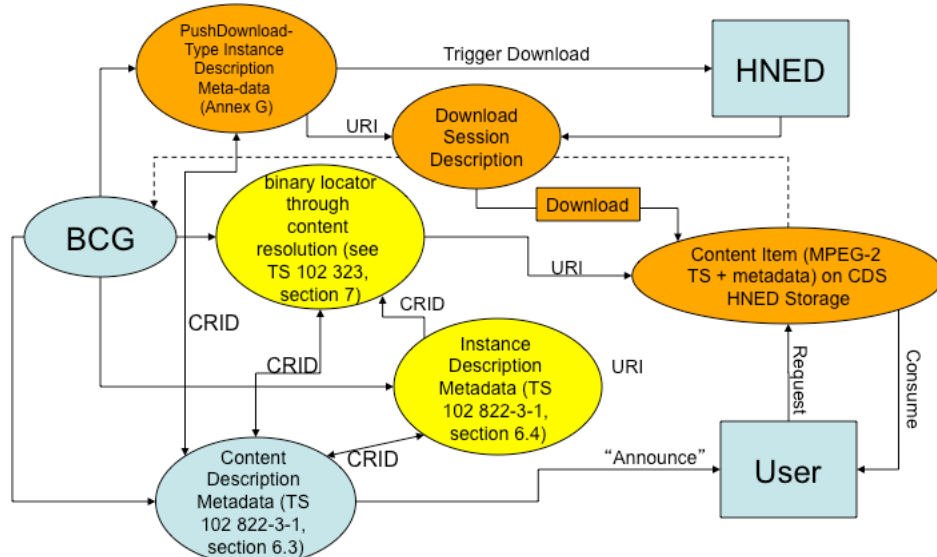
PushDownload-Type Instance Description Meta-data (Annex G)

Trigger Download

HNED

URI

Download Session Description

BCG

binary locator through content resolution (see TS 102 323, section 7)

Download

Content Item (MPEG-2 TS + metadata) on CDS HNED Storage

URI

CRID

CRID

CRID

Instance Description Metadata (TS 102 822-3-1, section 6.4)

URI

Request

Consume

CRID

Content Description Metadata (TS 102 822-3-1, section 6.3)

"Announce"

User